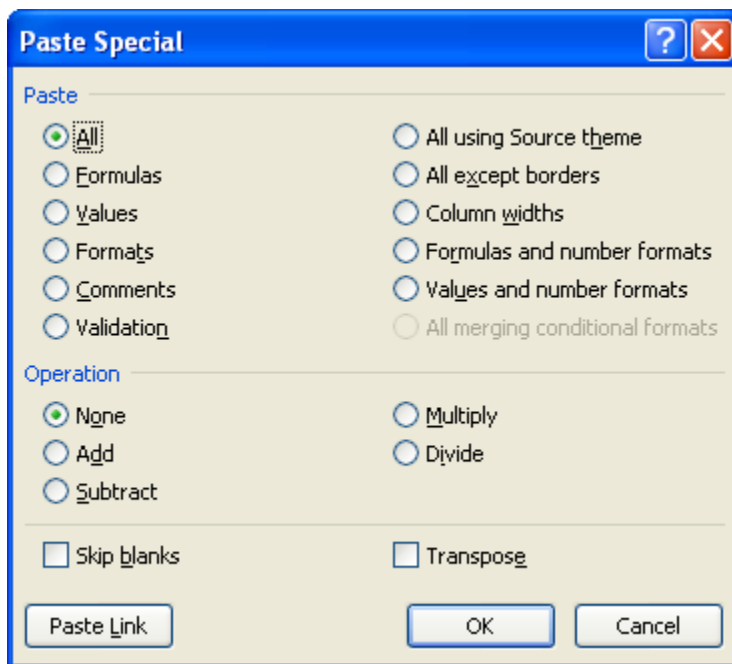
Paste Special

Paste

All
Formulas
Values
Formats
Comments
Validation

All using Source theme
All except borders
Column widths
Formulas and number formats
Values and number formats
All merging conditional formats

Operation

None
Add
Subtract

Multiply
Divide

Skip blanks
Transpose

Paste Link
OK
Cancel